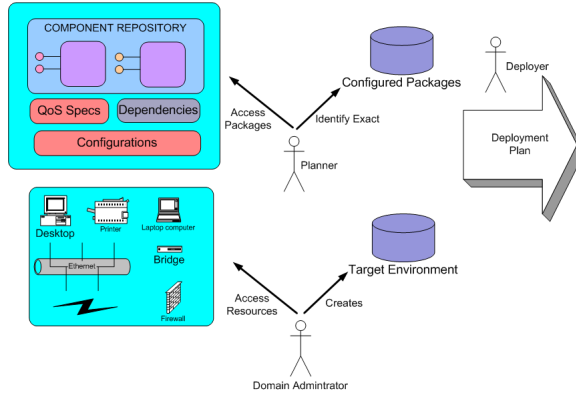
COMPONENT REPOSITORY

QoS Specs

Dependencies

Configurations

Configured Packages

Deployer

Access Packages

Identify Exact

Planner

Deployment Plan

Desktop

Printer

Laptop computer

Ethernet

Bridge

Firewall

Target Environment

Access Resources

Creates

Domain Admintrator